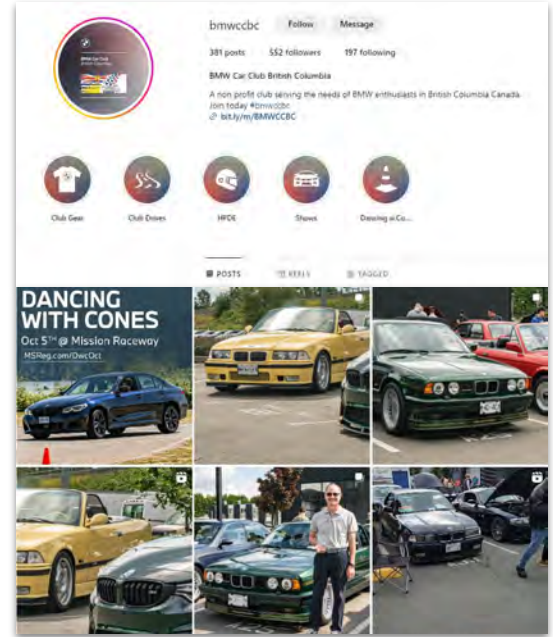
bmwccbc Follow Message

381 posts 552 followers 197 following

BMW Car Club British Columbia

A non profit club serving the needs of BMW enthusiasts in British Columbia Canada. Join today #bmwccbc

bit.ly/m/BMWCCBC

Club Gear

Club Drives

HPDE

Shows

Dancing w.Co...

POSTS

REELS

TAGGED

DANCING WITH CONES

Oct 5TH @ Mission Raceway

MSReg.com/DwcOct